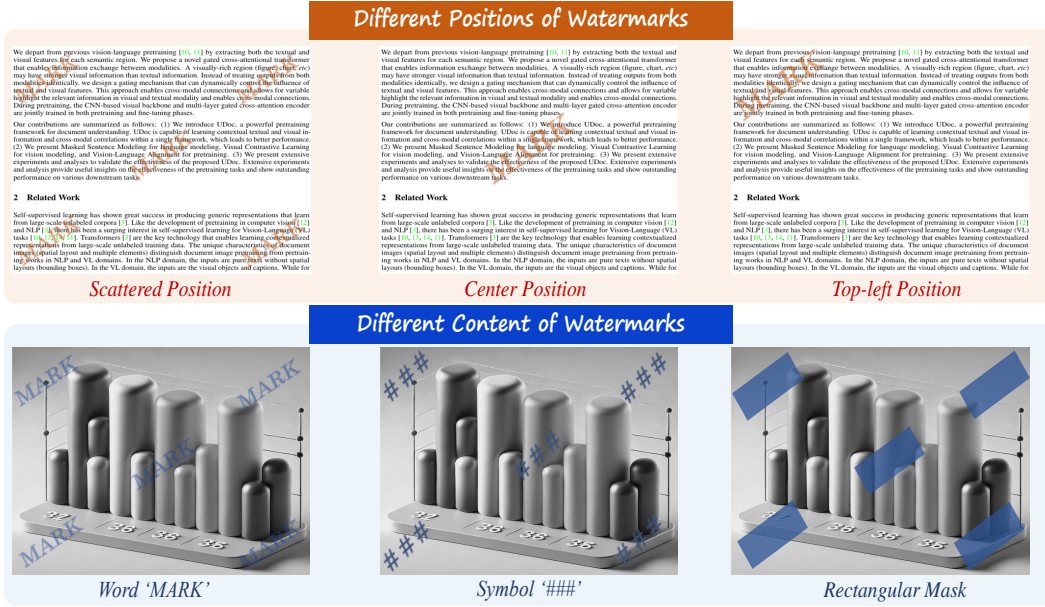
Different Positions of Watermarks

We depart from previous vision-language pretraining [10, 11] by extracting both the textual and visual features for each semantic region. We propose a novel gated cross-attentional transformer that enables information exchange between modalities. A visually-rich region (figure, chart, etc) may have stronger visual information than textual information. Instead of treating outputs from both modalities identically, we design a gating mechanism that can dynamically control the influence of textual and visual features. This approach enables cross-modal connections and allows for variable highlight the relevant information in visual and textual modality and enables cross-modal connections. During pretraining, the CNN-based visual backbone and multi-layer gated cross-attention encoder are jointly trained in both pretraining and fine-tuning phases.

Our contributions are summarized as follows: (1) We introduce UDoc, a powerful pretraining framework for document understanding. UDoc is capable of learning contextual textual and visual information and cross-modal correlations within a single framework, which leads to better performance. (2) We present Masked Sentence Modeling for language modeling, Visual Contrastive Learning for vision modeling, and Vision-Language Alignment for pretraining. (3) We present extensive experiments and analyses to validate the effectiveness of the proposed UDoc. Extensive experiments and analysis provide useful insights on the effectiveness of the pretraining tasks and show outstanding performance on various downstream tasks.

2 Related Work

Self-supervised learning has shown great success in producing generic representations that learn from large-scale unlabeled corpora [5]. Like the development of pretraining in computer vision [12] and NLP [3], there has been a surging interest in self-supervised learning for Vision-Language (VL) tasks [10, 13, 14, 11]. Transformers [7] are the key technology that enables learning contextualized representations from large-scale unlabeled training data. The unique characteristics of document images (spatial layout and multiple elements) distinguish document image pretraining from pretraining works in NLP and VL domains. In the NLP domain, the inputs are pure texts without spatial layouts (bounding boxes). In the VL domain, the inputs are the visual objects and captions. While for

Scattered Position

Center Position

Top-left Position

Different Content of Watermarks

MARK MARK MARK MARK MARK

###

Word 'MARK'

Symbol '###'

Rectangular Mask